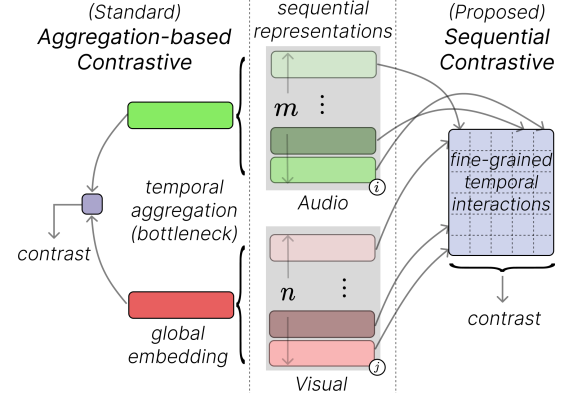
(Standard)
Aggregation-based Contrastive

sequential representations

(Proposed)
Sequential Contrastive

$m$ ⋮

$i$

Audio

temporal aggregation (bottleneck)

contrast

fine-grained temporal interactions

$n$ ⋮

$j$

global embedding

Visual

contrast